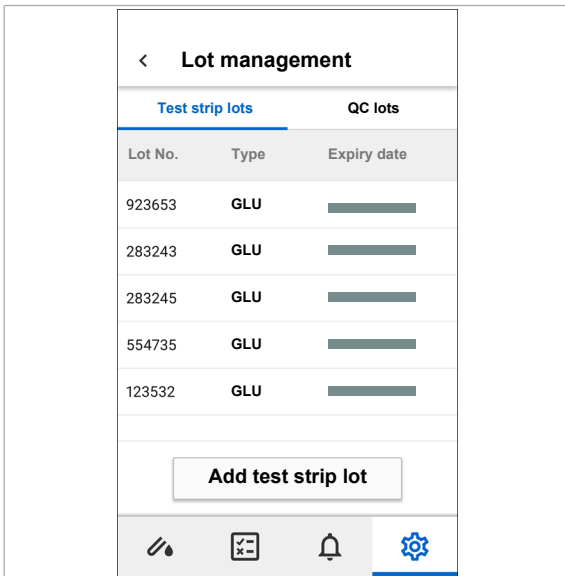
<
Lot management

Test strip lots
QC lots

| Lot No. | Type | Expiry date |
|---|---|---|
| 923653 | GLU | |
| 283243 | GLU | |
| 283245 | GLU | |
| 554735 | GLU | |
| 123532 | GLU | |

Add test strip lot